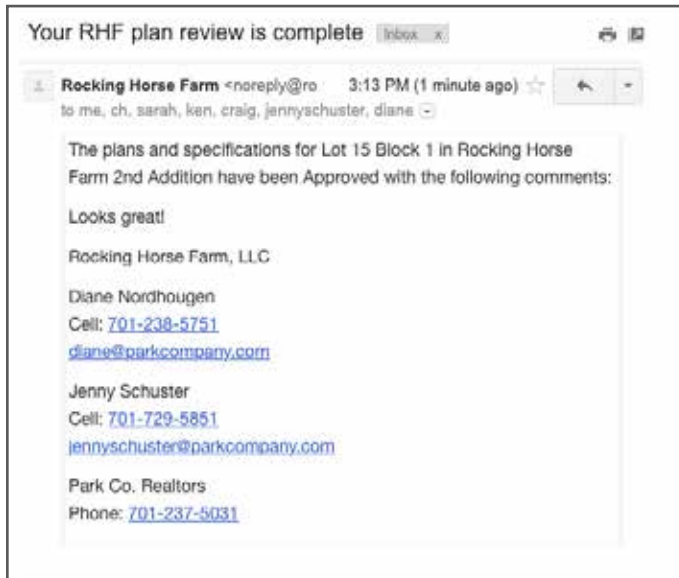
Your RHF plan review is complete Inbox x

Rocking Horse Farm <noreply@ro 3:13 PM (1 minute ago)
to me, ch, sarah, ken, craig, jennyschuster, diane

The plans and specifications for Lot 15 Block 1 in Rocking Horse Farm 2nd Addition have been Approved with the following comments:

Looks great!

Rocking Horse Farm, LLC

Diane Nordhougen
Cell: 701-238-5751
diane@parkcompany.com

Jenny Schuster
Cell: 701-729-5851
jennyschuster@parkcompany.com

Park Co. Realtors
Phone: 701-237-5031